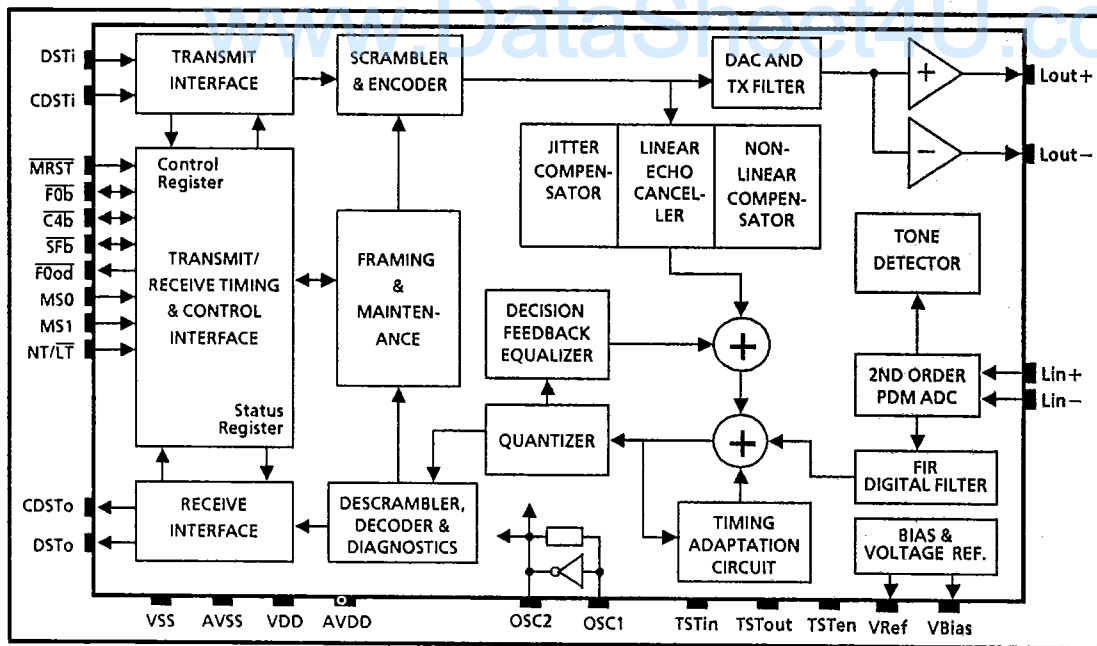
www.DataSheet4U.co

DSTi

CDSTi

$\overline{MRST}$

$\overline{F0b}$

$\overline{C4b}$

$\overline{SFb}$

$\overline{F0od}$

MS0

MS1

NT/$\overline{LT}$

TRANSMIT INTERFACE

Control Register

TRANSMIT/ RECEIVE TIMING & CONTROL INTERFACE

Status Register

SCRAMBLER & ENCODER

FRAMING & MAINTEN-ANCE

DAC AND TX FILTER

+

−

Lout+

Lout−

JITTER COMPEN-SATOR

LINEAR ECHO CANCEL-LER

NON-LINEAR COMPEN-SATOR

TONE DETECTOR

DECISION FEEDBACK EQUALIZER

2ND ORDER PDM ADC

Lin+

Lin−

QUANTIZER

FIR DIGITAL FILTER

CDSTo

DSTo

RECEIVE INTERFACE

DESCRAMBLER, DECODER & DIAGNOSTICS

TIMING ADAPTATION CIRCUIT

BIAS & VOLTAGE REF.

VSS

AVSS

VDD

AVDD

OSC2

OSC1

TSTin

TSTout

TSTen

VRef

VBias